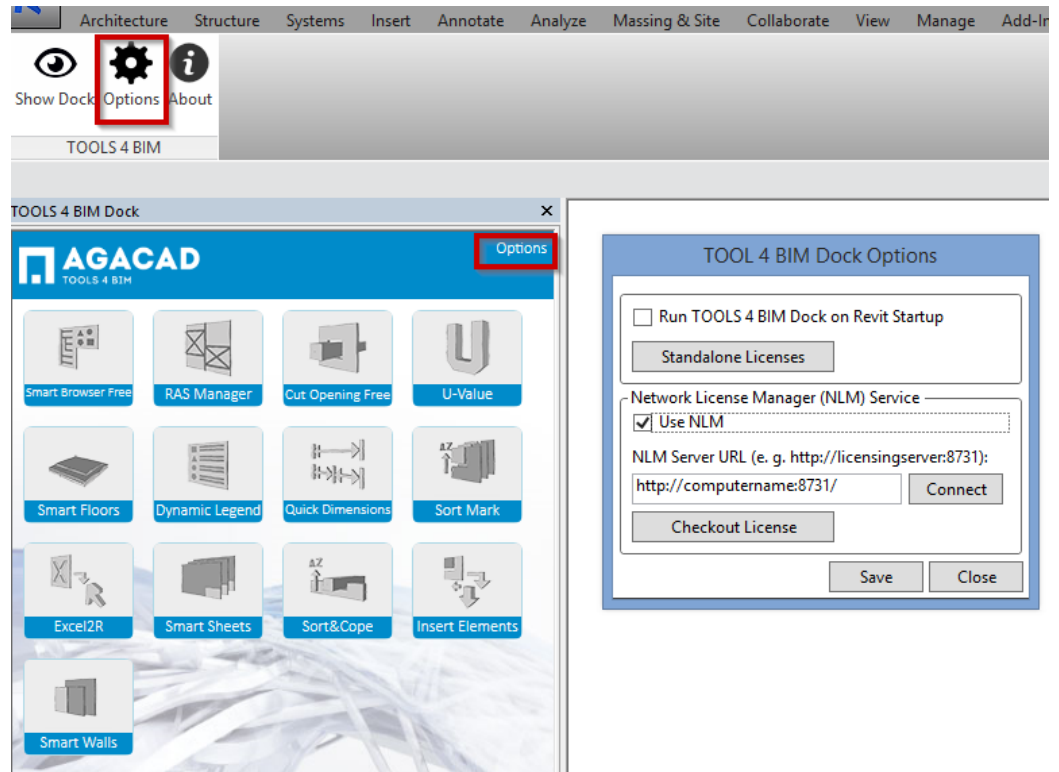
Architecture Structure Systems Insert Annotate Analyze Massing & Site Collaborate View Manage Add-In

Show Dock Options About

TOOLS 4 BIM

TOOLS 4 BIM Dock ×

AGACAD
TOOLS 4 BIM

Options

Smart Browser Free
RAS Manager
Cut Opening Free
U-Value
Smart Floors
Dynamic Legend
Quick Dimensions
Sort Mark
Excel2R
Smart Sheets
Sort&Cope
Insert Elements
Smart Walls

TOOL 4 BIM Dock Options

Run TOOLS 4 BIM Dock on Revit Startup

Standalone Licenses

Network License Manager (NLM) Service

Use NLM

NLM Server URL (e. g. http://licensingserver:8731):

http://computername:8731/

Connect

Checkout License

Save Close